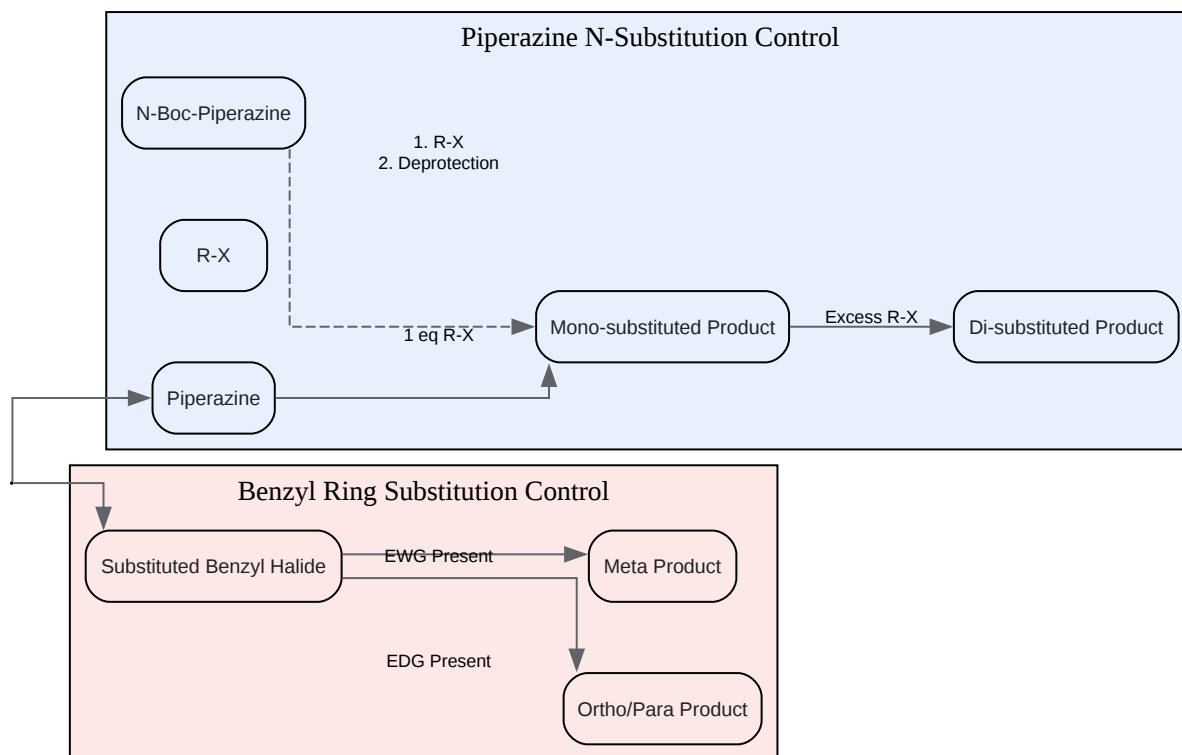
Piperazine N-Substitution Control

N-Boc-Piperazine

1. R-X
2. Deprotection

R-X

1 eq R-X

Mono-substituted Product

Excess R-X

Di-substituted Product

Piperazine

Benzyl Ring Substitution Control

Substituted Benzyl Halide

EWG Present

Meta Product

EDG Present

Ortho/Para Product